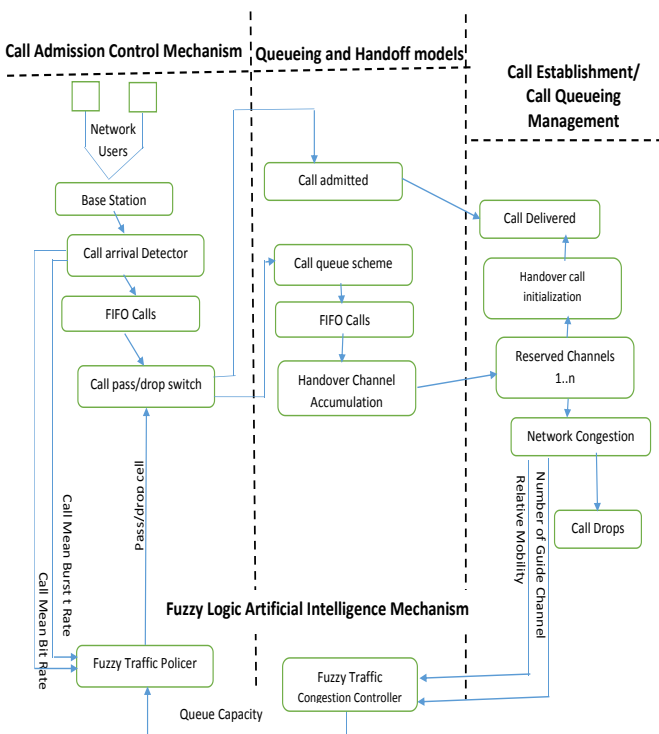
Call Admission Control Mechanism

Queueing and Handoff models

Call Establishment/ Call Queueing Management

Network Users

Base Station

Call arrival Detector

FIFO Calls

Call pass/drop switch

Call admitted

Call queue scheme

FIFO Calls

Handover Channel Accumulation

Call Delivered

Handover call initialization

Reserved Channels 1..n

Network Congestion

Call Drops

Call Mean Burst t Rate

Call Mean Bit Rate

Pass/drop cell

Number of Guide Channel

Relative Mobility

Fuzzy Logic Artificial Intelligence Mechanism

Fuzzy Traffic Policer

Fuzzy Traffic Congestion Controller

Queue Capacity